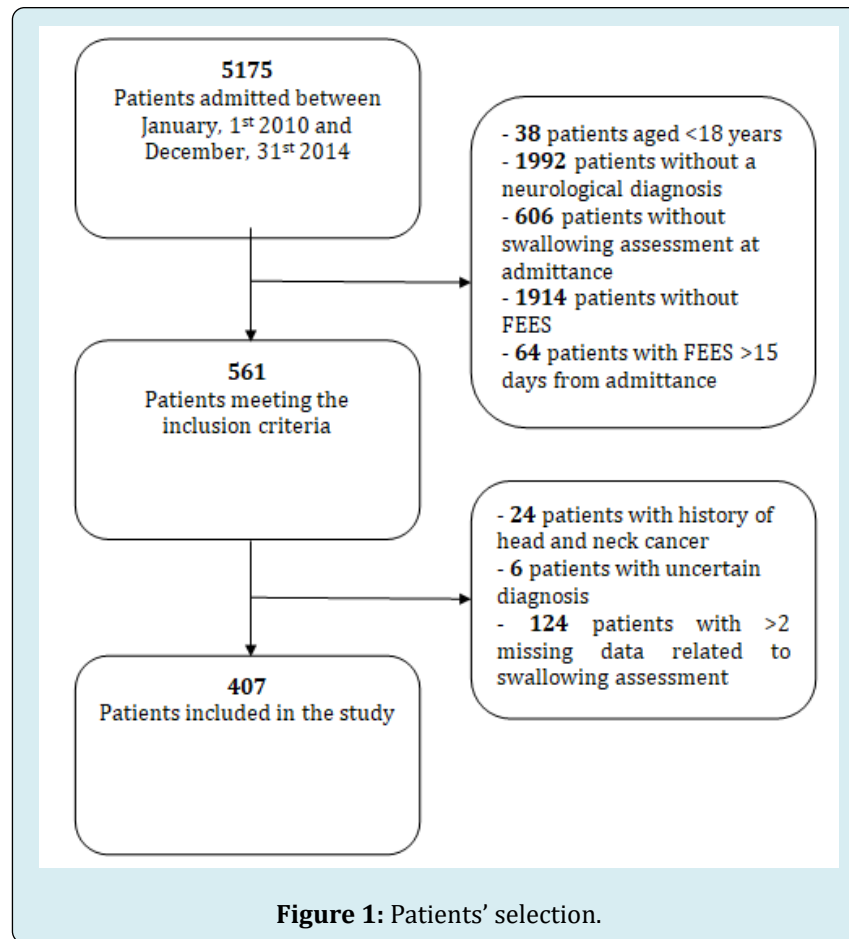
**5175**
Patients admitted between January, 1$^{st}$ 2010 and December, 31$^{st}$ 2014

- **38** patients aged <18 years
- **1992** patients without a neurological diagnosis
- **606** patients without swallowing assessment at admittance
- **1914** patients without FEES
- **64** patients with FEES >15 days from admittance

**561**
Patients meeting the inclusion criteria

- **24** patients with history of head and neck cancer
- **6** patients with uncertain diagnosis
- **124** patients with >2 missing data related to swallowing assessment

**407**
Patients included in the study

**Figure 1:** Patients' selection.